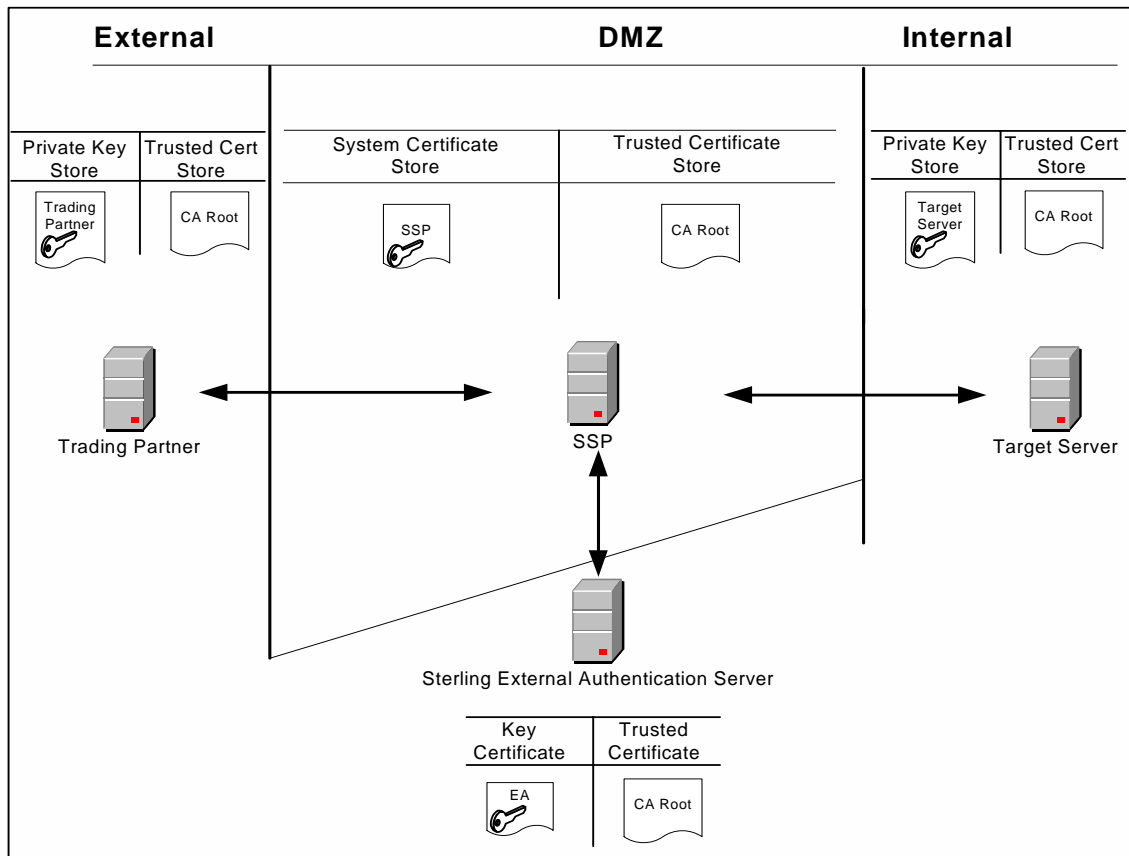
External

DMZ

Internal

| Private Key Store | Trusted Cert Store |
|---|---|
| Trading Partner | CA Root |

| System Certificate Store | Trusted Certificate Store |
|---|---|
| SSP | CA Root |

| Private Key Store | Trusted Cert Store |
|---|---|
| Target Server | CA Root |

Trading Partner

SSP

Target Server

Sterling External Authentication Server

| Key Certificate | Trusted Certificate |
|---|---|
| EA | CA Root |